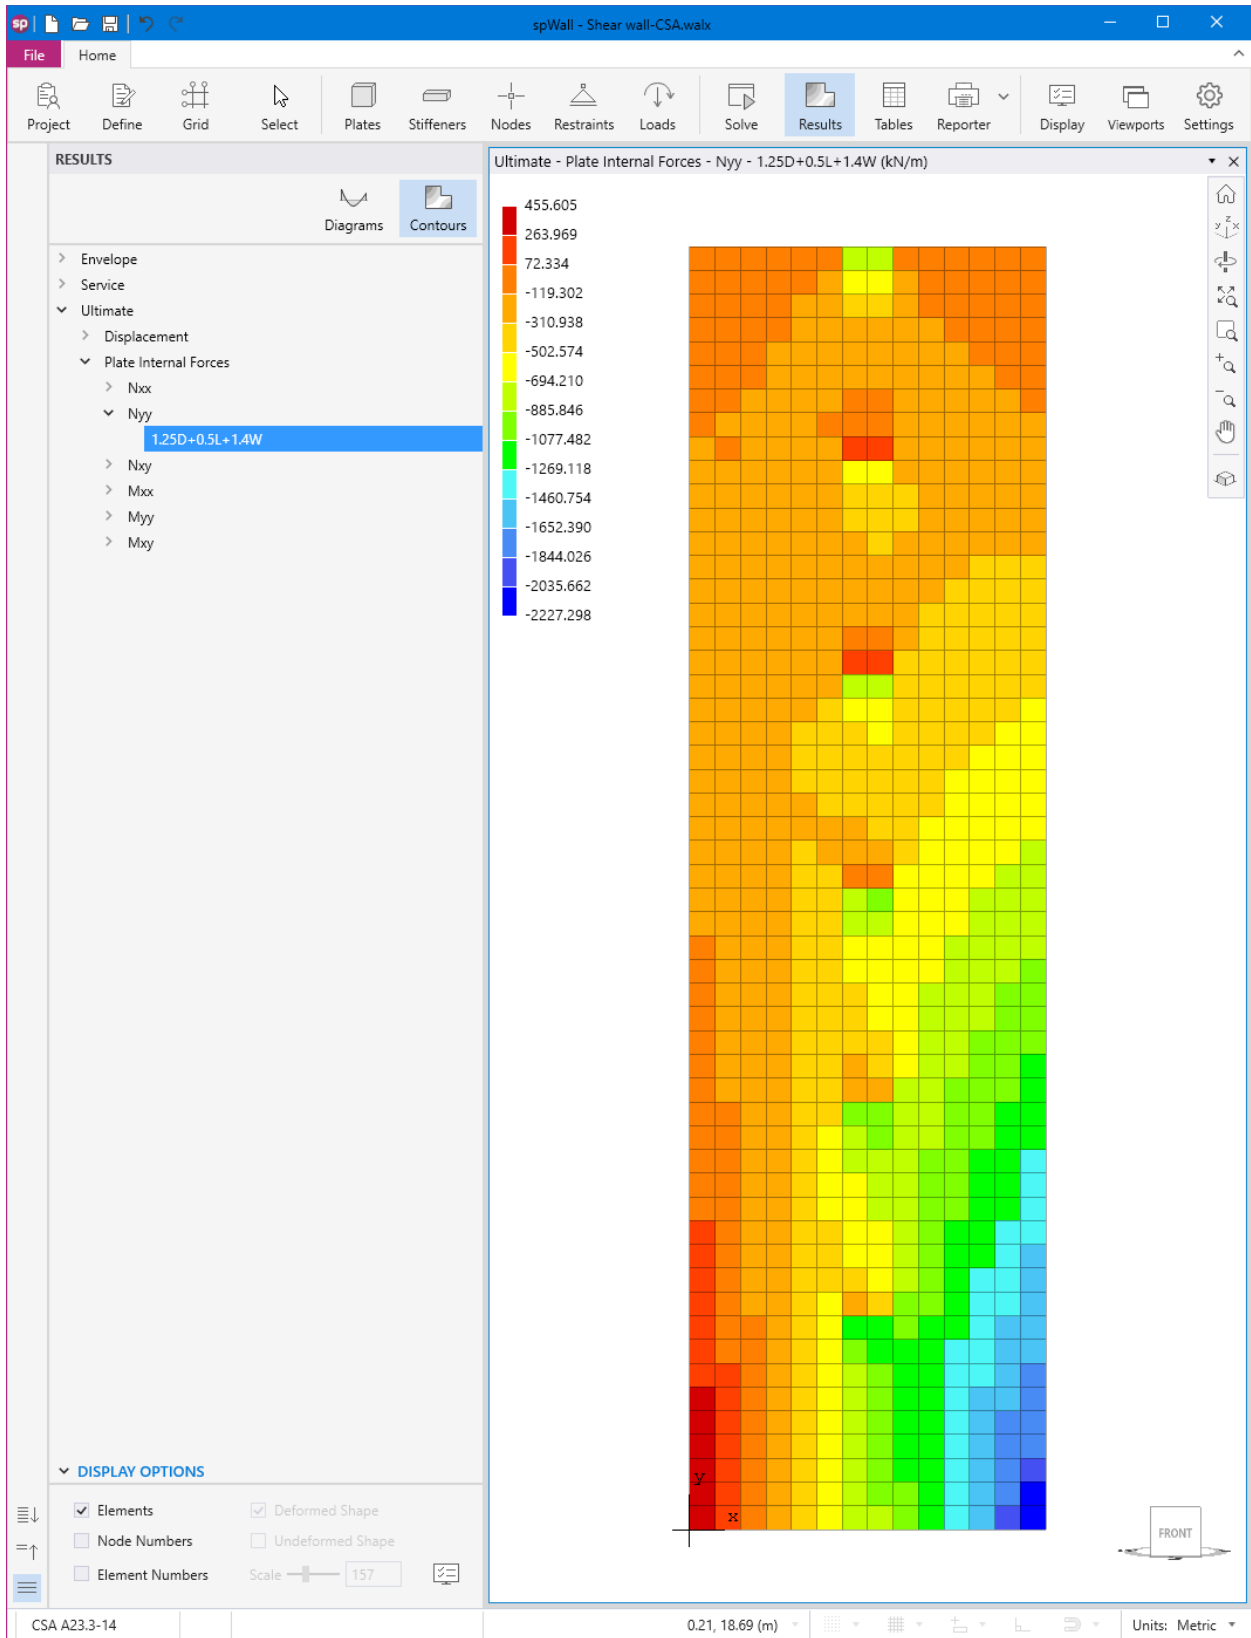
spWall - Shear wall-CSA.walx

File Home

Project Define Grid Select Plates Stiffeners Nodes Restraints Loads Solve Results Tables Reporter Display Viewports Settings

RESULTS

Diagrams Contours

Envelope
Service
Ultimate
Displacement
Plate Internal Forces
Nxx
Nyy
1.25D+0.5L+1.4W
Nxy
Mxx
Myy
Mxy

DISPLAY OPTIONS

Elements
Node Numbers
Element Numbers
Deformed Shape
Undeformed Shape
Scale 157

Ultimate - Plate Internal Forces - Nyy - 1.25D+0.5L+1.4W (kN/m)

455.605
263.969
72.334
-119.302
-310.938
-502.574
-694.210
-885.846
-1077.482
-1269.118
-1460.754
-1652.390
-1844.026
-2035.662
-2227.298

Y
X

FRONT

CSA A23.3-14
0.21, 18.69 (m)
Units: Metric